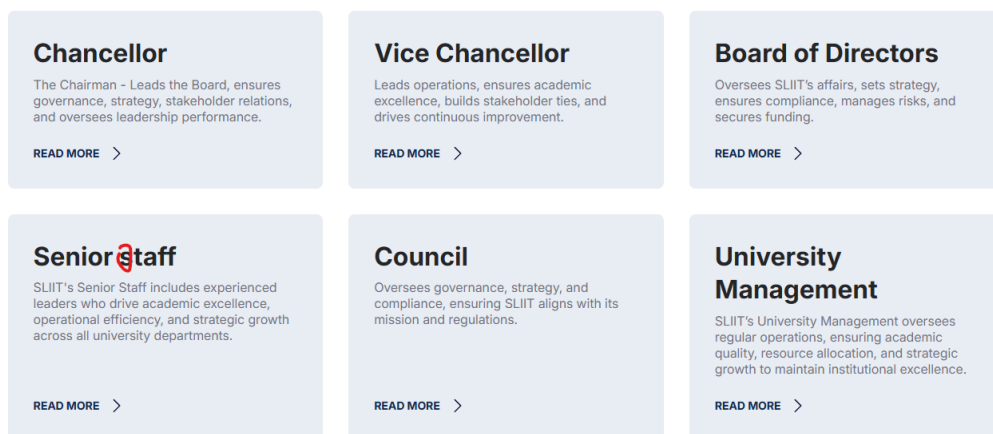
Chancellor

The Chairman - Leads the Board, ensures governance, strategy, stakeholder relations, and oversees leadership performance.

READ MORE

Vice Chancellor

Leads operations, ensures academic excellence, builds stakeholder ties, and drives continuous improvement.

READ MORE

Board of Directors

Oversees SLIIT's affairs, sets strategy, ensures compliance, manages risks, and secures funding.

READ MORE

Senior staff

SLIIT's Senior Staff includes experienced leaders who drive academic excellence, operational efficiency, and strategic growth across all university departments.

READ MORE

Council

Oversees governance, strategy, and compliance, ensuring SLIIT aligns with its mission and regulations.

READ MORE

University Management

SLIIT's University Management oversees regular operations, ensuring academic quality, resource allocation, and strategic growth to maintain institutional excellence.

READ MORE